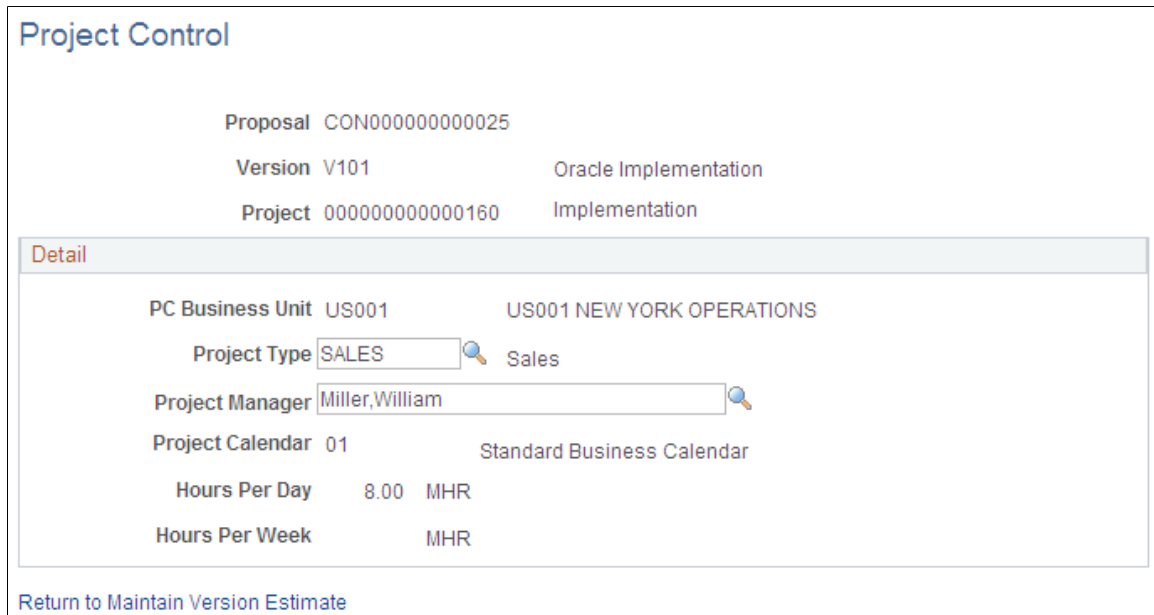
Project Control

Proposal CON000000000025

Version V101 Oracle Implementation

Project 000000000000160 Implementation

Detail

PC Business Unit US001 US001 NEW YORK OPERATIONS

Project Type SALES Sales

Project Manager Miller,William

Project Calendar 01 Standard Business Calendar

Hours Per Day 8.00 MHR

Hours Per Week MHR

Return to Maintain Version Estimate